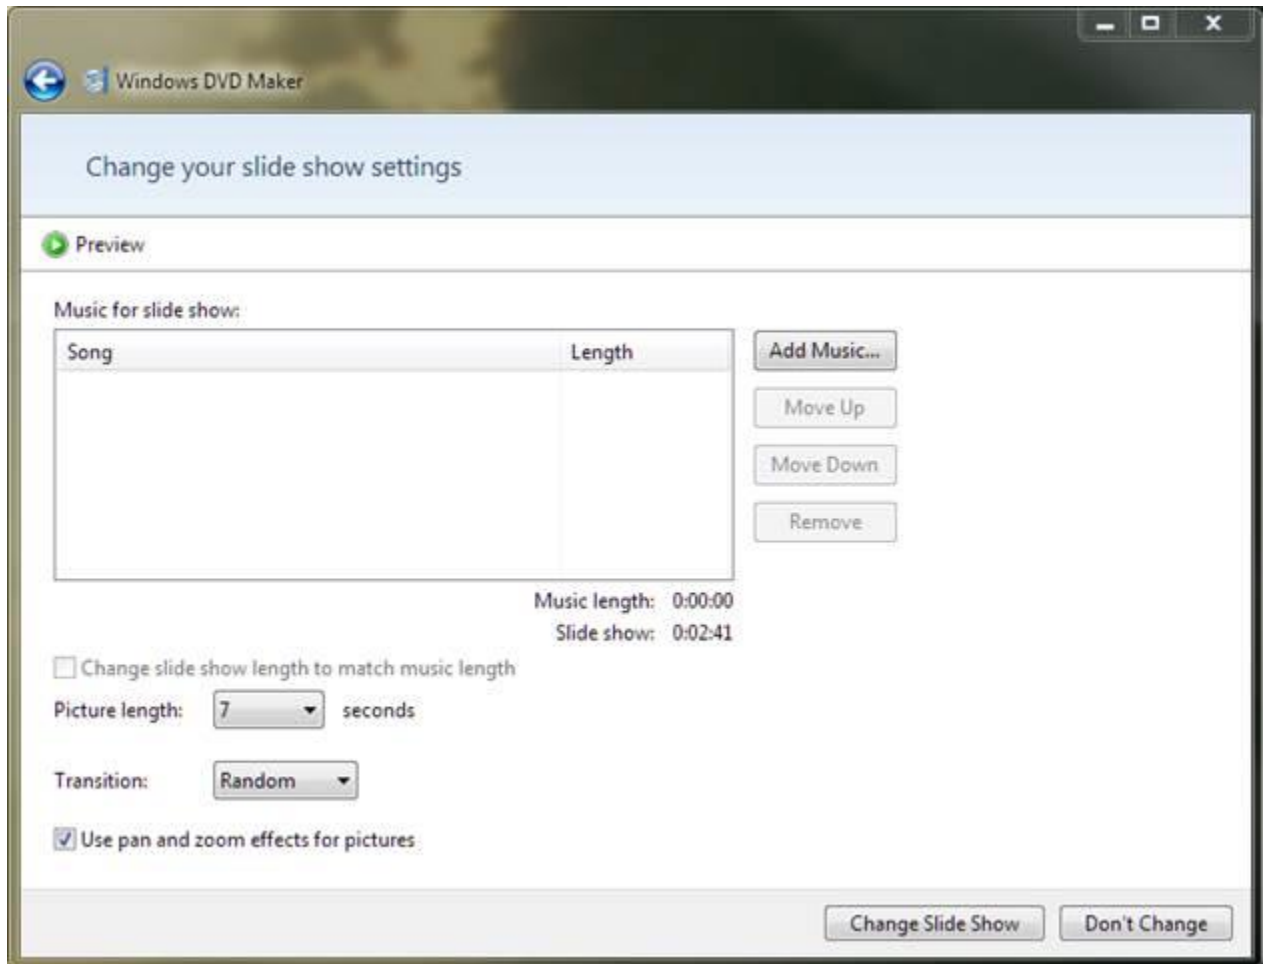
Windows DVD Maker

Change your slide show settings

Preview

Music for slide show:

| Song | Length |
|---|---|
| | |

Add Music...

Move Up

Move Down

Remove

Music length: 0:00:00
Slide show: 0:02:41

Change slide show length to match music length

Picture length: 7 seconds

Transition: Random

Use pan and zoom effects for pictures

Change Slide Show

Don't Change